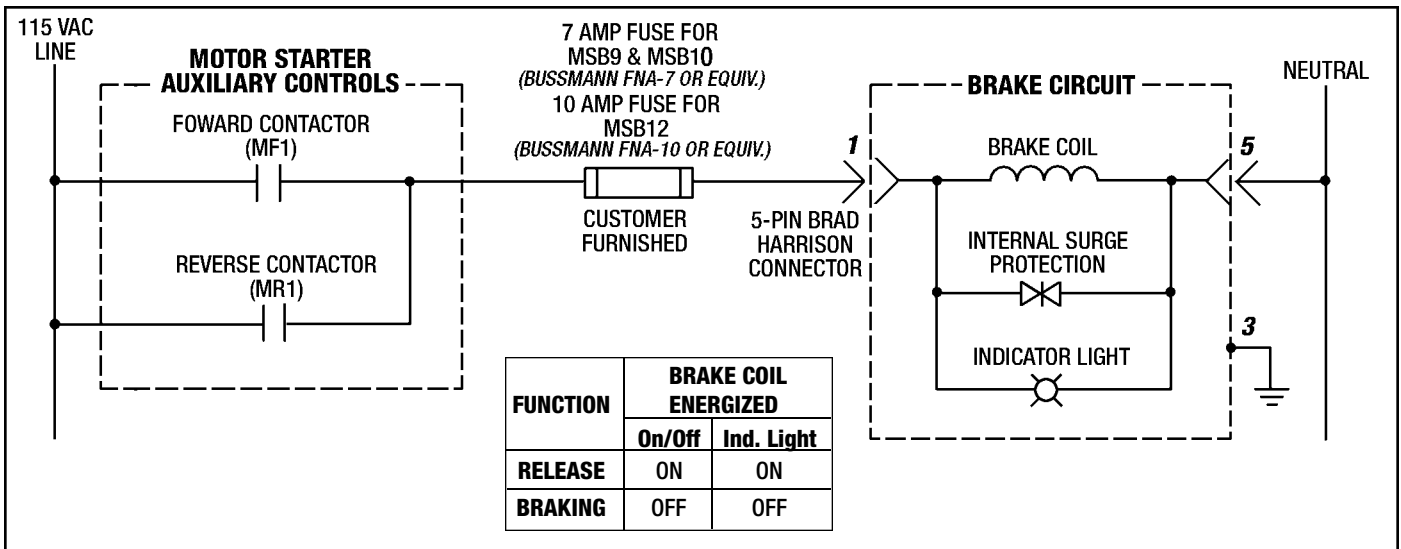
115 VAC LINE

MOTOR STARTER AUXILIARY CONTROLS

FOWARD CONTACTOR (MF1)

REVERSE CONTACTOR (MR1)

7 AMP FUSE FOR MSB9 & MSB10
(BUSSMANN FNA-7 OR EQUIV.)
10 AMP FUSE FOR MSB12
(BUSSMANN FNA-10 OR EQUIV.)

CUSTOMER FURNISHED

1

5-PIN BRAD HARRISON CONNECTOR

BRAKE CIRCUIT

BRAKE COIL

INTERNAL SURGE PROTECTION

INDICATOR LIGHT

5

3

NEUTRAL

| FUNCTION | BRAKE COIL ENERGIZED | |
|---|---|---|
| | On/Off | Ind. Light |
| RELEASE | ON | ON |
| BRAKING | OFF | OFF |